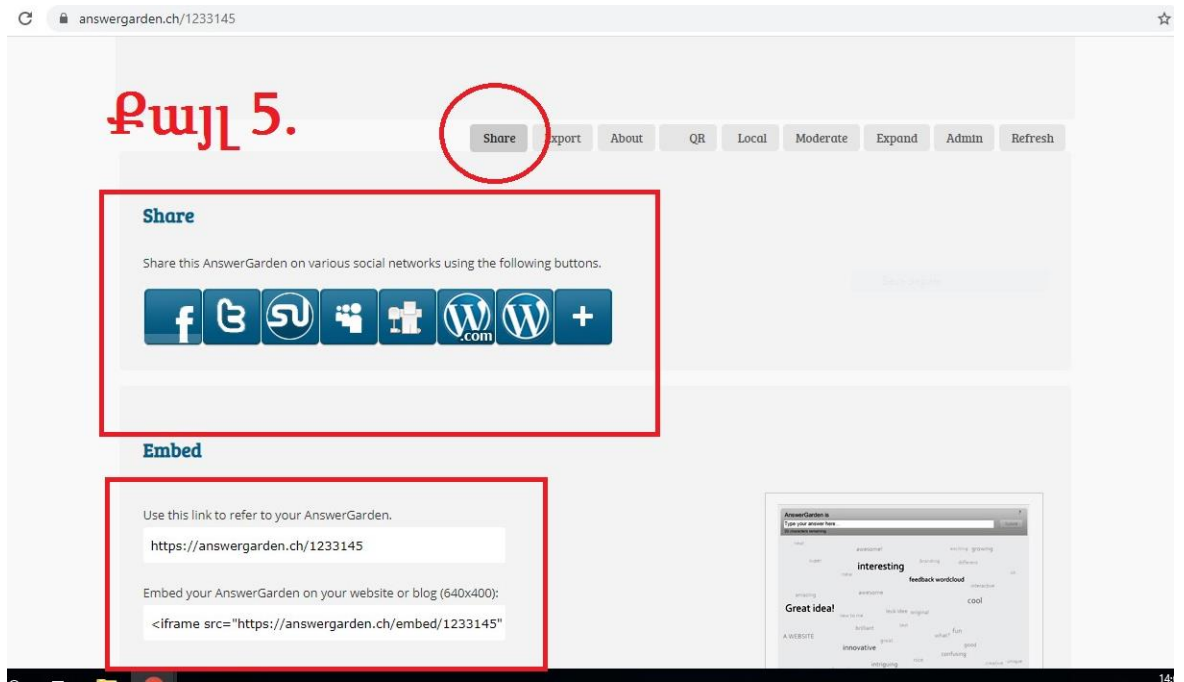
answergarden.ch/1233145

Քայլ 5.

Share Export About QR Local Moderate Expand Admin Refresh

Share

Share this AnswerGarden on various social networks using the following buttons.

.com

+

Embed

Use this link to refer to your AnswerGarden.

https://answergarden.ch/1233145

Embed your AnswerGarden on your website or blog (640x400):

<iframe src="https://answergarden.ch/embed/1233145"

AnswerGarden is
Type your answer here...
Submit
awesome!
interesting
feedback wordcloud
cool
Great idea!
A WEBSITE
fun
innovative
intriguing